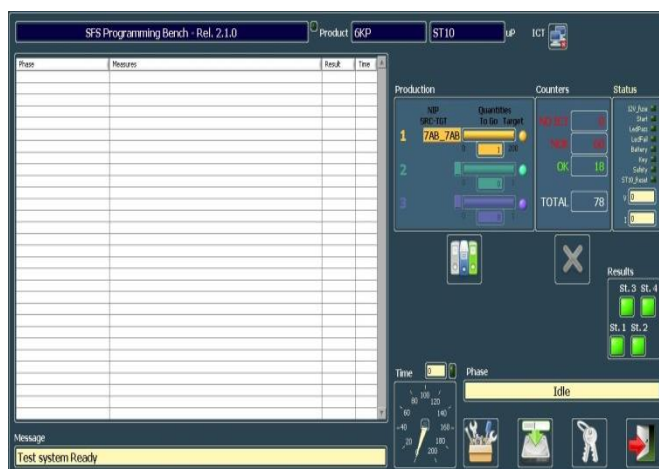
SFS Programming Bench - Rel. 2.1.0

Product 6KP

ST10

uP

ICT

| Phase | Measures | Result | Time |
|---|---|---|---|

Production

NIP SRC-TGT

Quantities To Go Target

1 7AB_7AB

0 1 200

2

3

Counters

NO TEST 0

FAIL 60

OK 18

TOTAL 78

Status

12V_fuse
Start
LedPass
LedFail
Battery
Key
Safety
ST10_Reset

V 0

I 0

Results

St. 3 St. 4

St. 1 St. 2

Time 0

Phase

Idle

80 100 120
60 140
40 160
20 180
200

Message

Test system Ready